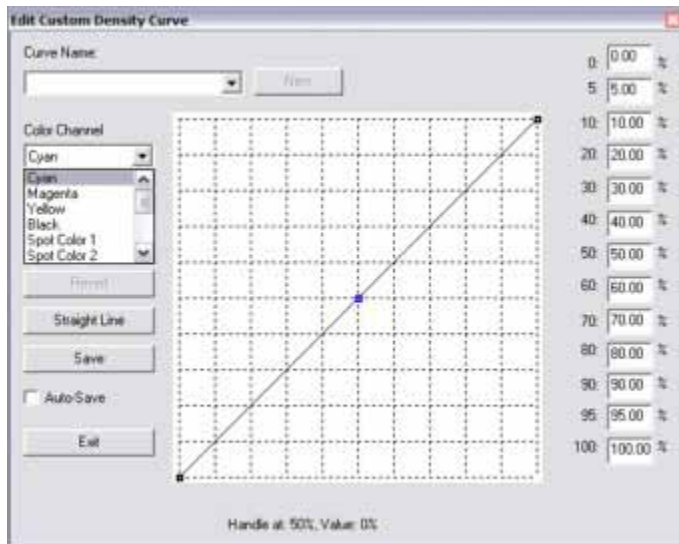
Edit Custom Density Curve

Curve Name:

New

Color Channel

Cyan

Cyan
Magenta
Yellow
Black
Spot Color 1
Spot Color 2

Revert

Straight Line

Save

Auto-Save

Exit

0: 0.00 %
5: 5.00 %
10: 10.00 %
20: 20.00 %
30: 30.00 %
40: 40.00 %
50: 50.00 %
60: 60.00 %
70: 70.00 %
80: 80.00 %
90: 90.00 %
95: 95.00 %
100: 100.00 %

Handle at: 50%, Value: 0%